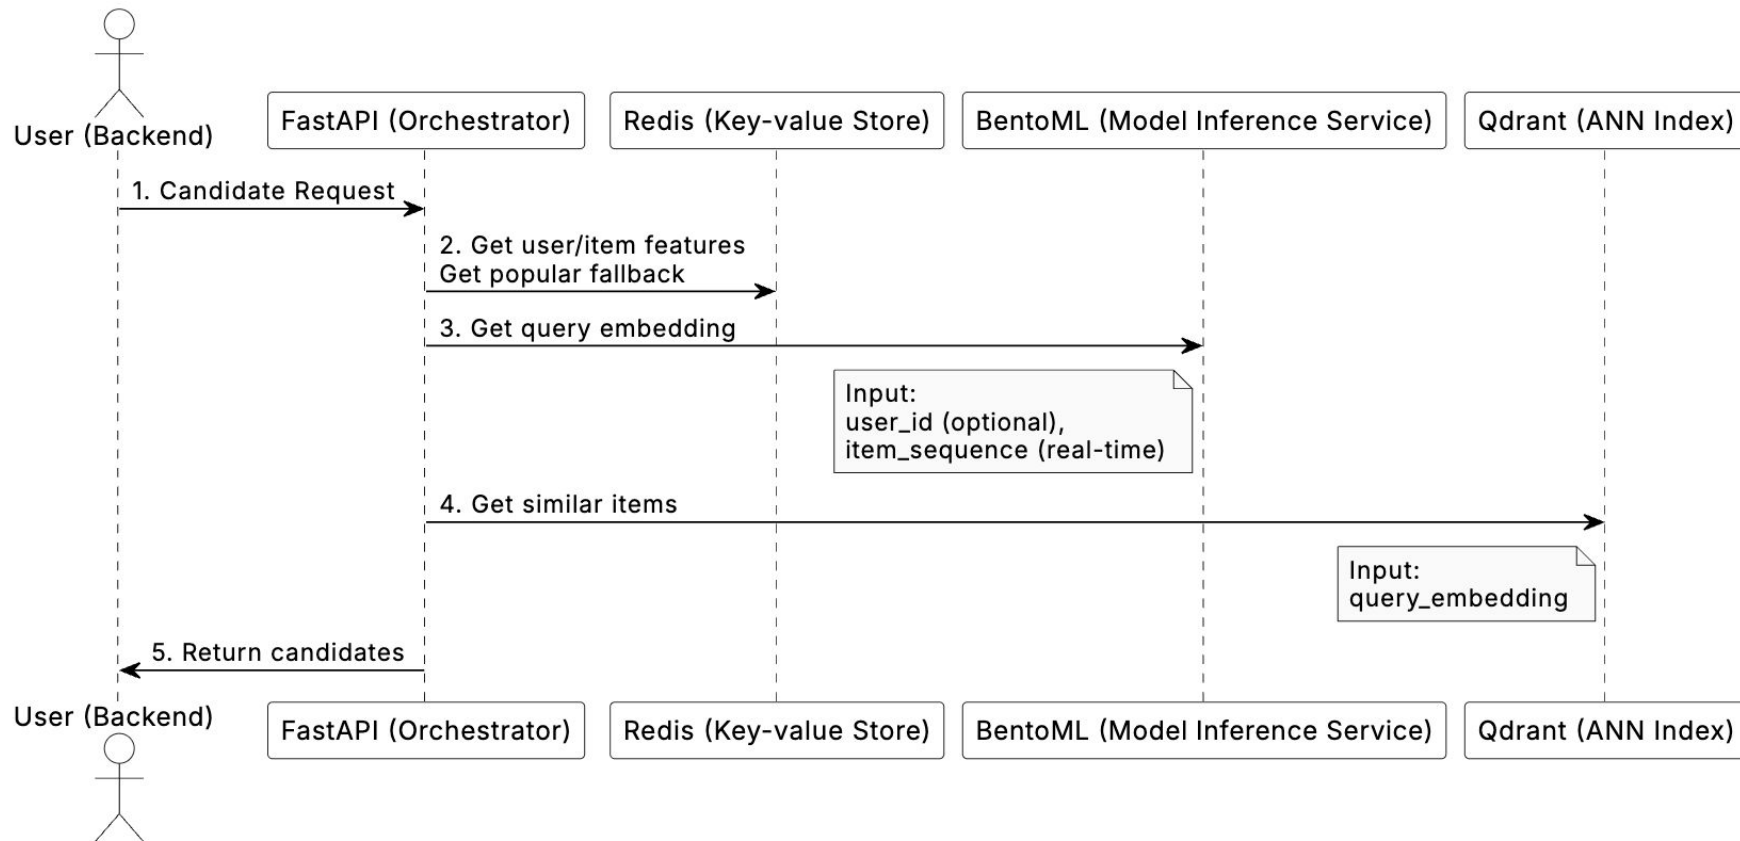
User (Backend)

FastAPI (Orchestrator)

Redis (Key-value Store)

BentoML (Model Inference Service)

Qdrant (ANN Index)

1. Candidate Request

2. Get user/item features
Get popular fallback

3. Get query embedding

Input:
user_id (optional),
item_sequence (real-time)

4. Get similar items

Input:
query_embedding

5. Return candidates

User (Backend)

FastAPI (Orchestrator)

Redis (Key-value Store)

BentoML (Model Inference Service)

Qdrant (ANN Index)